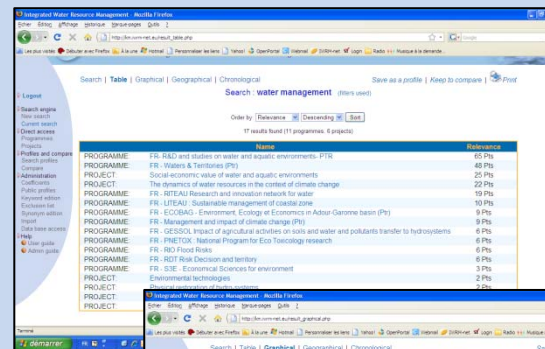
Integrated Water Resource Management - Mozilla Firefox
Fichier Édition Affichage Historique Marque-pages Outils ?
http://km.iwrm-net.eu/result_table.php
Les plus visités Débuter avec Firefox À la une Hotmail Personnaliser les liens Yahoo! OpenPortal Webmail IWRM-net Login Radio Musique à la demande

Search | Table | Graphical | Geographical | Chronological
Save as a profile | Keep to compare | Print
Search : water management (filters used)

Logout
Search engine
New search
Current search
Direct access
Programmes
Projects
Profiles and compare
Search profiles
Compare
Administration
Coefficients
Public profiles
Keyword admin
Exclusion list
Synonym admin
Import
Data base access
Help
User guide
Admin guide

Order by Relevance Descending Sort
17 results found (11 programmes, 6 projects)

| | Name | Relevance |
|---|---|---|
| PROGRAMME: | FR- R&D and studies on water and aquatic environments- PTR | 65 Pts |
| PROGRAMME: | FR - Waters & Territories (PIr) | 48 Pts |
| PROJECT: | Social-economic value of water and aquatic environments | 25 Pts |
| PROJECT: | The dynamics of water resources in the context of climate change | 22 Pts |
| PROGRAMME: | FR - RITEAU Research and innovation network for water | 19 Pts |
| PROGRAMME: | FR - LITEAU : Sustainable management of coastal zone | 10 Pts |
| PROJECT: | FR - ECOBAG - Environment, Ecology et Economics in Adour-Garonne basin (Pr) | 9 Pts |
| PROGRAMME: | FR - Management and impact of climate change (PIr) | 9 Pts |
| PROGRAMME: | FR - GESSOL Impact of agricultural activities on soils and water and pollutants transfer to hydrosystems | 6 Pts |
| PROGRAMME: | FR - PNETOX : National Program for Eco Toxicology research | 6 Pts |
| PROGRAMME: | FR - RIO Flood Risks | 6 Pts |
| PROGRAMME: | FR - RDT Risk Decision and territory | 6 Pts |
| PROGRAMME: | FR - S3E - Economical Sciences for environment | 3 Pts |
| PROJECT: | Environmental technologies | 2 Pts |
| PROJECT: | Physical restoration of hydro systems | 2 Pts |

Integrated Water Resource Management - Mozilla Firefox
Fichier Édition Affichage Historique Marque-pages Outils ?
http://km.iwrm-net.eu/result_graph.php
Les plus visités Débuter avec Firefox À la une Hotmail Personnaliser les liens Yahoo! OpenPortal Webmail IWRM-net Login Radio Musique à la
Search | Table | Graphical | Geographical | Chronological

Terminé
démarrer